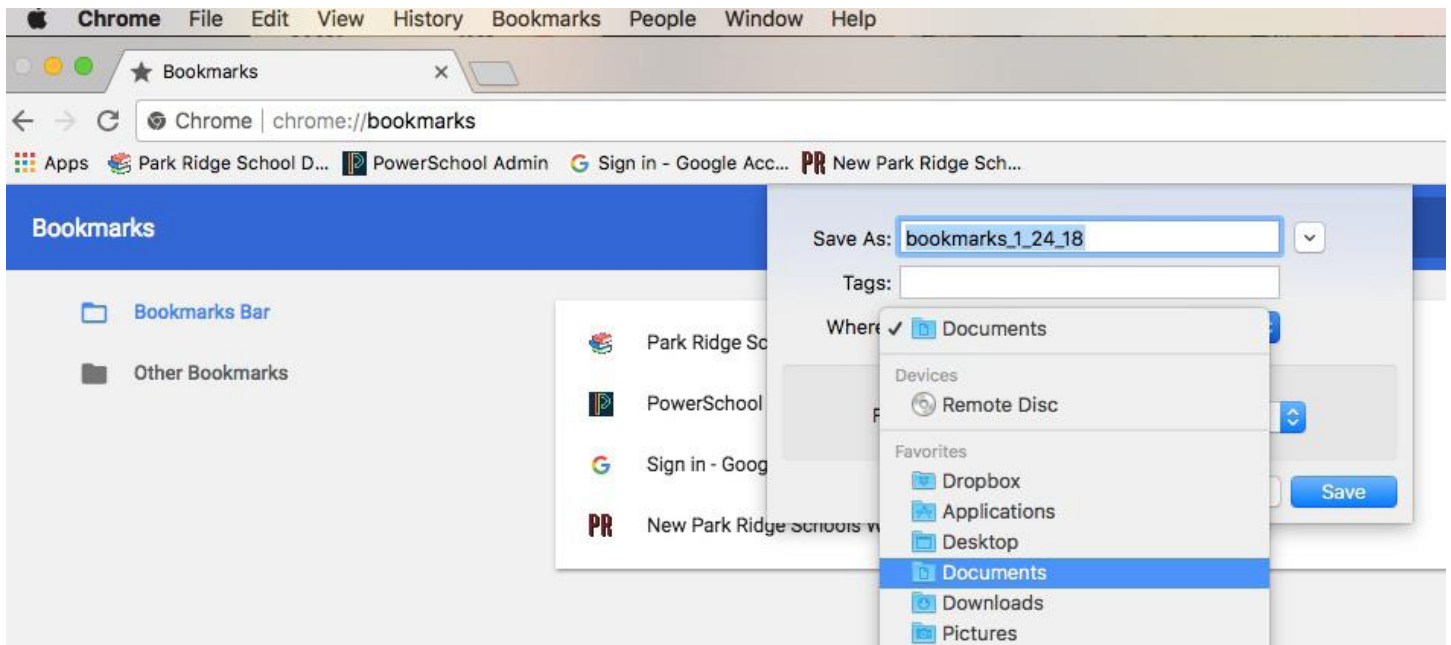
Chrome File Edit View History Bookmarks People Window Help

Bookmarks ×

Chrome | chrome://bookmarks

Apps Park Ridge School D... PowerSchool Admin Sign in - Google Acc... PR New Park Ridge Sch...

Bookmarks

Bookmarks Bar

Other Bookmarks

Park Ridge Sc

PowerSchool

Sign in - Goog

New Park Ridge Schools W

Save As: bookmarks_1_24_18

Tags:

Where ✓ Documents

Devices

Remote Disc

Favorites

Dropbox

Applications

Desktop

Documents

Downloads

Pictures

F

Save